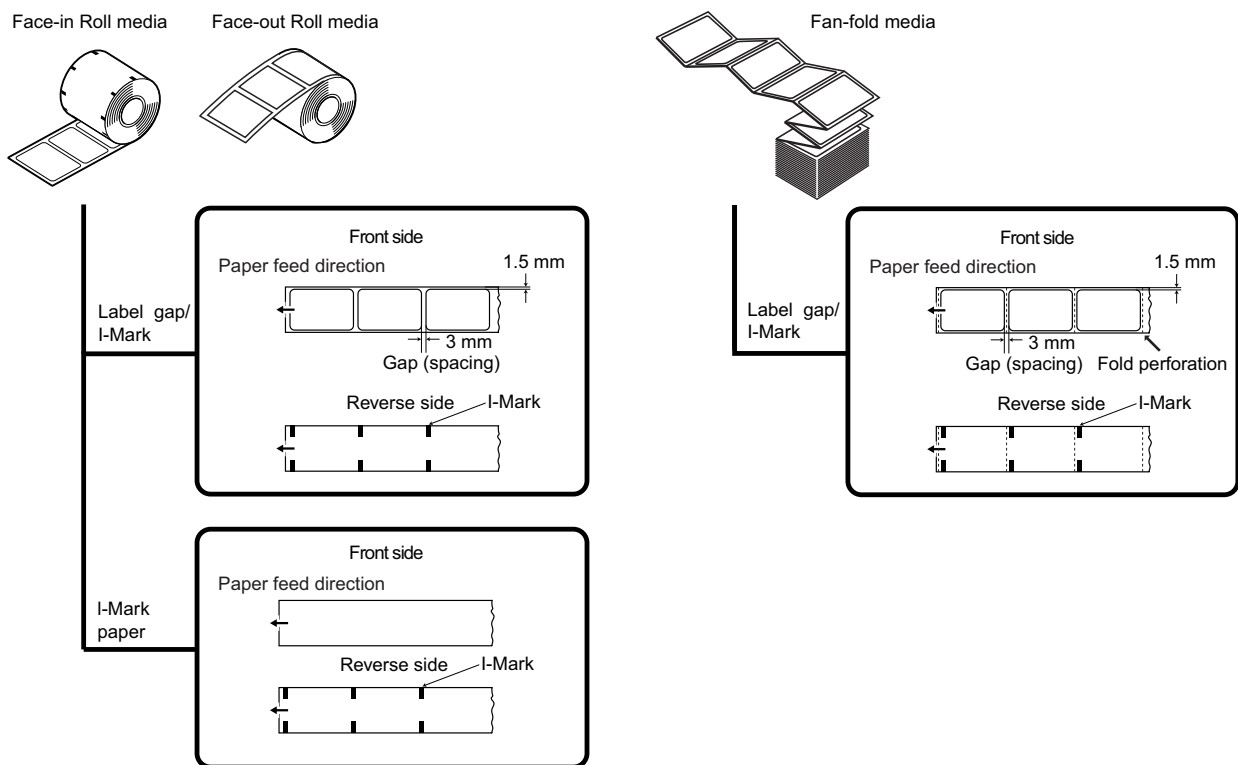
Face-in Roll media

Face-out Roll media

Fan-fold media

Label gap/ I-Mark

Front side

Paper feed direction

1.5 mm

3 mm

Gap (spacing)

Reverse side

I-Mark

I-Mark paper

Front side

Paper feed direction

Reverse side

I-Mark

Label gap/ I-Mark

Front side

Paper feed direction

1.5 mm

3 mm

Gap (spacing)

Fold perforation

Reverse side

I-Mark